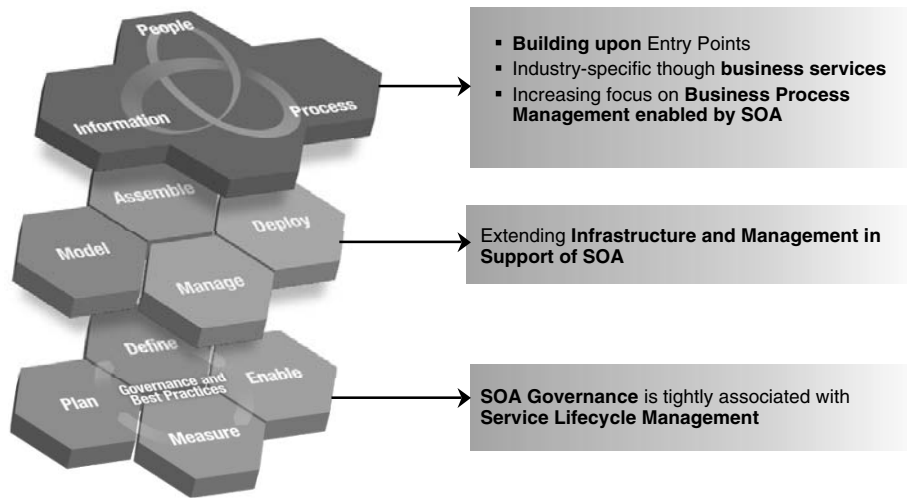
People

Information

Process

Assemble

Model

Deploy

Manage

Define

Plan

Governance and Best Practices

Enable

Measure

- **Building upon** Entry Points
- Industry-specific though **business services**
- Increasing focus on **Business Process Management enabled by SOA**

Extending **Infrastructure and Management in Support of SOA**

**SOA Governance** is tightly associated with **Service Lifecycle Management**